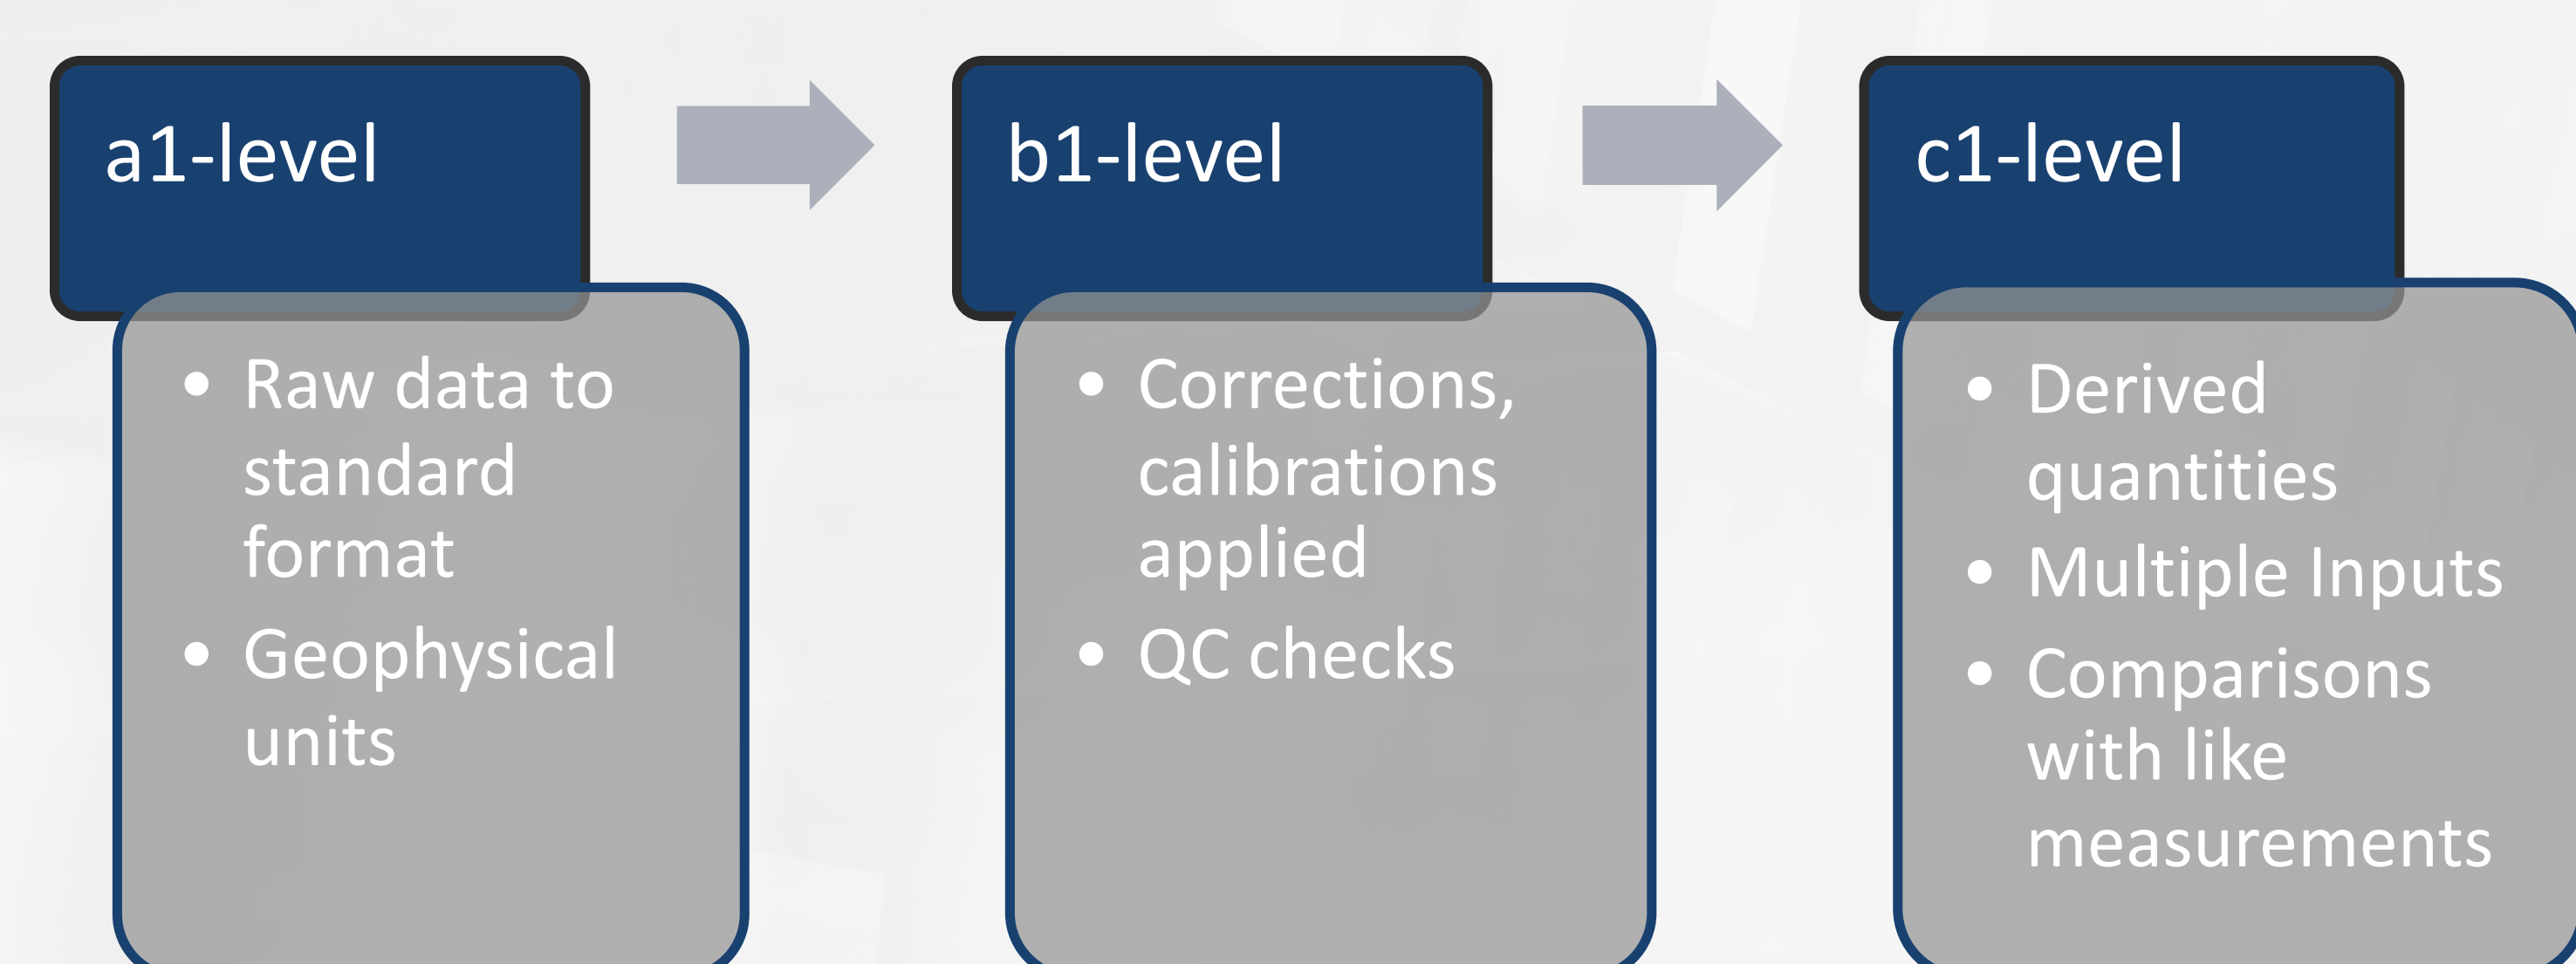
a1-level

- Raw data to standard format
- Geophysical units

b1-level

- Corrections, calibrations applied
- QC checks

c1-level

- Derived quantities
- Multiple Inputs
- Comparisons with like measurements